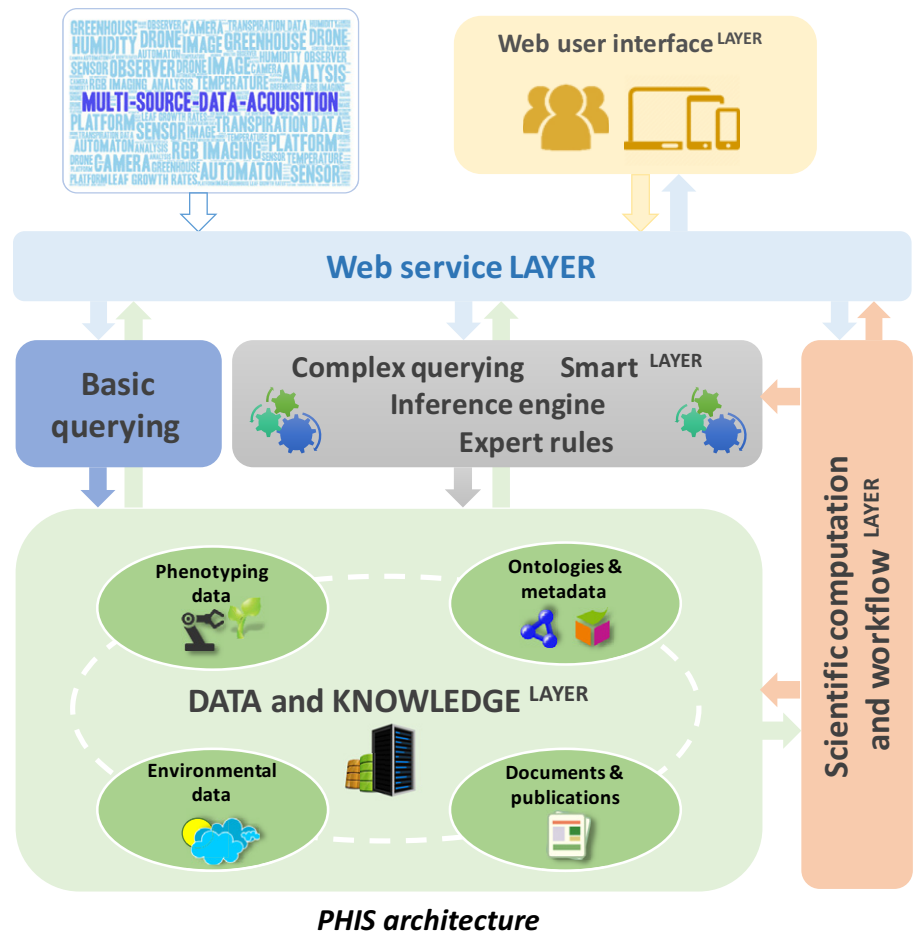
GREENHOUSE OBSERVER CAMERA TRANSPIRATION DATA HUMIDITY DRONE IMAGE GREENHOUSE DRONE AUTOMATON HUMIDITY SENSOR OBSERVER DRONE IMAGE CAMERA ANALYSIS RGB IMAGING ANALYSIS TEMPERATURE ANALYSIS MULTI-SOURCE-DATA-ACQUISITION PLATFORM LEAF GROWTH RATES SENSOR IMAGE TRANSPIRATION DATA TRANSPIRATION DATA PLATFORM AUTOMATON ANALYSIS RGB IMAGING SENSOR TEMPERATURE DRONE CAMERA GREENHOUSE PLATFORM LEAF GROWTH RATES AUTOMATON SENSOR

Web user interface LAYER

Web service LAYER

Basic querying

Complex querying Smart LAYER
Inference engine
Expert rules

Scientific computation and workflow LAYER

Phenotyping data

Ontologies & metadata

DATA and KNOWLEDGE LAYER

Environmental data

Documents & publications

PHIS architecture